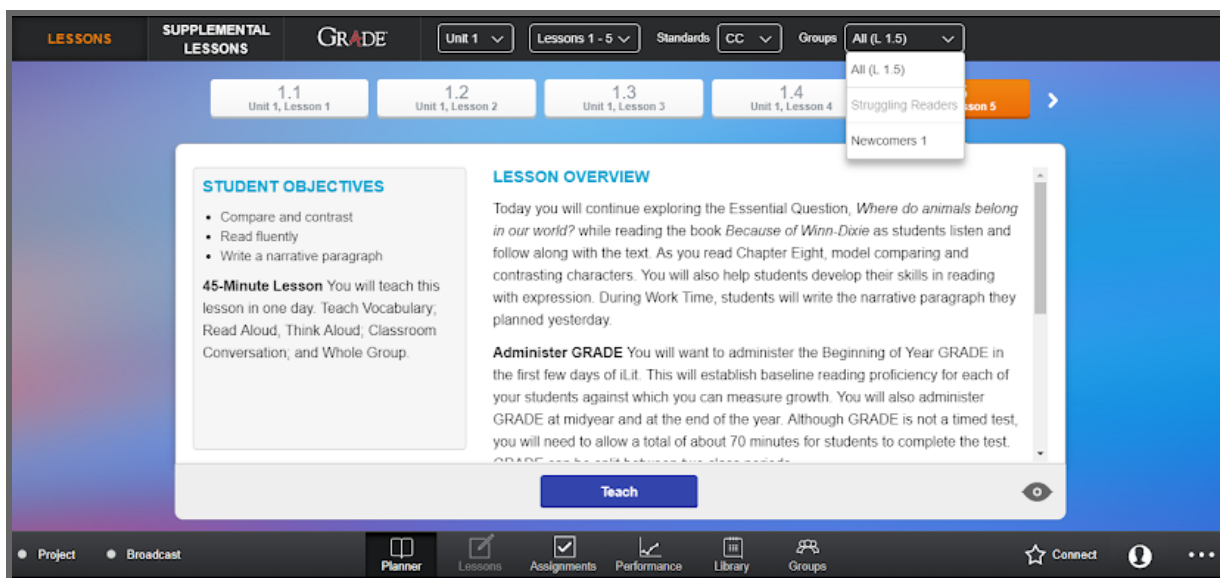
LESSONS

SUPPLEMENTAL LESSONS

GRADE

Unit 1

Lessons 1 - 5

Standards CC

Groups All (L 1.5)

All (L 1.5)

Struggling Readers

Newcomers 1

1.1
Unit 1, Lesson 1

1.2
Unit 1, Lesson 2

1.3
Unit 1, Lesson 3

1.4
Unit 1, Lesson 4

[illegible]sson 5

STUDENT OBJECTIVES

• Compare and contrast
• Read fluently
• Write a narrative paragraph

**45-Minute Lesson** You will teach this lesson in one day. Teach Vocabulary; Read Aloud, Think Aloud; Classroom Conversation; and Whole Group.

LESSON OVERVIEW

Today you will continue exploring the Essential Question, *Where do animals belong in our world?* while reading the book *Because of Winn-Dixie* as students listen and follow along with the text. As you read Chapter Eight, model comparing and contrasting characters. You will also help students develop their skills in reading with expression. During Work Time, students will write the narrative paragraph they planned yesterday.

**Administer GRADE** You will want to administer the Beginning of Year GRADE in the first few days of iLit. This will establish baseline reading proficiency for each of your students against which you can measure growth. You will also administer GRADE at midyear and at the end of the year. Although GRADE is not a timed test, you will need to allow a total of about 70 minutes for students to complete the test. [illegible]

Teach

Project

Broadcast

Planner

Lessons

Assignments

Performance

Library

Groups

Connect